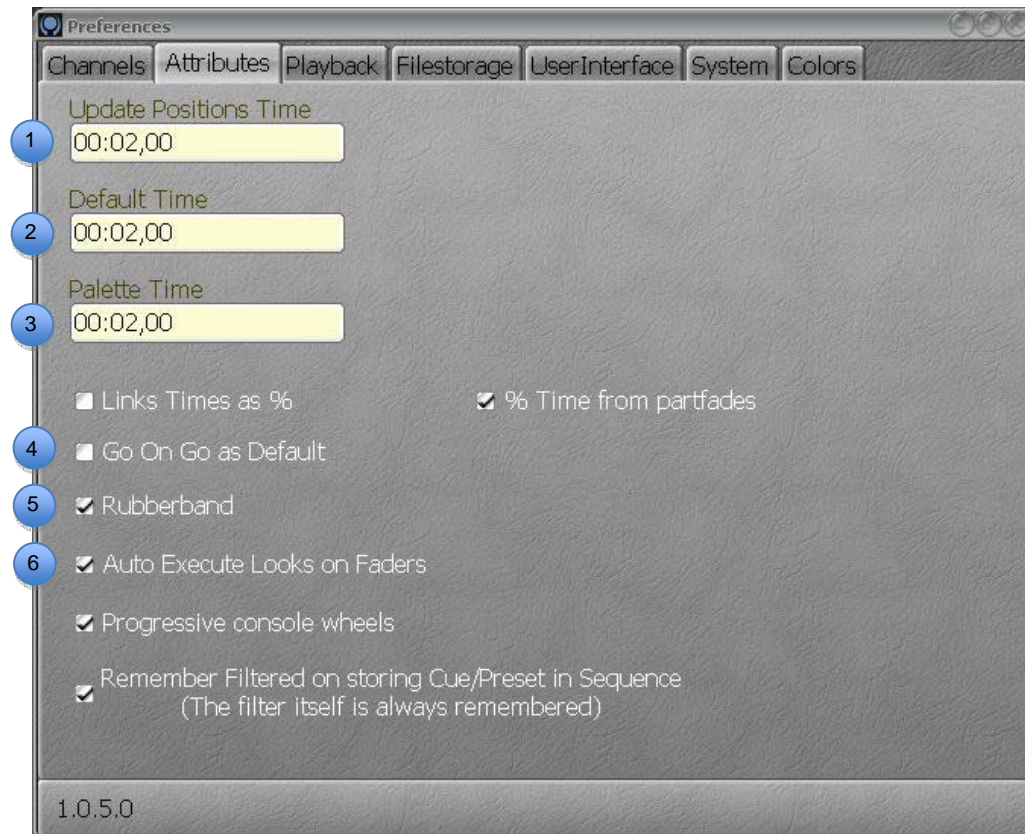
Preferences

Channels | Attributes | Playback | Filestorage | UserInterface | System | Colors

Update Positions Time
1 00:02,00

Default Time
2 00:02,00

Palette Time
3 00:02,00

Links Times as %
% Time from partfades
4 Go On Go as Default
5 Rubberband
6 Auto Execute Looks on Faders
Progressive console wheels
Remember Filtered on storing Cue/Preset in Sequence (The filter itself is always remembered)

1.0.5.0